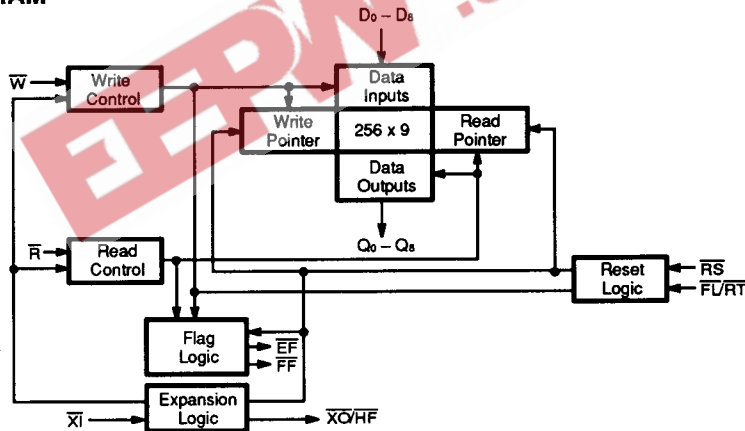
RAM

$D_0 - D_8$

$\overline{W}$

Write Control

Data Inputs

Write Pointer

256 x 9

Read Pointer

Data Outputs

$Q_0 - Q_8$

$\overline{R}$

Read Control

Reset Logic

$\overline{RS}$

$\overline{FL}/\overline{RT}$

Flag Logic

$\overline{EF}$

$\overline{FF}$

$\overline{XI}$

Expansion Logic

$\overline{XO}/\overline{HF}$